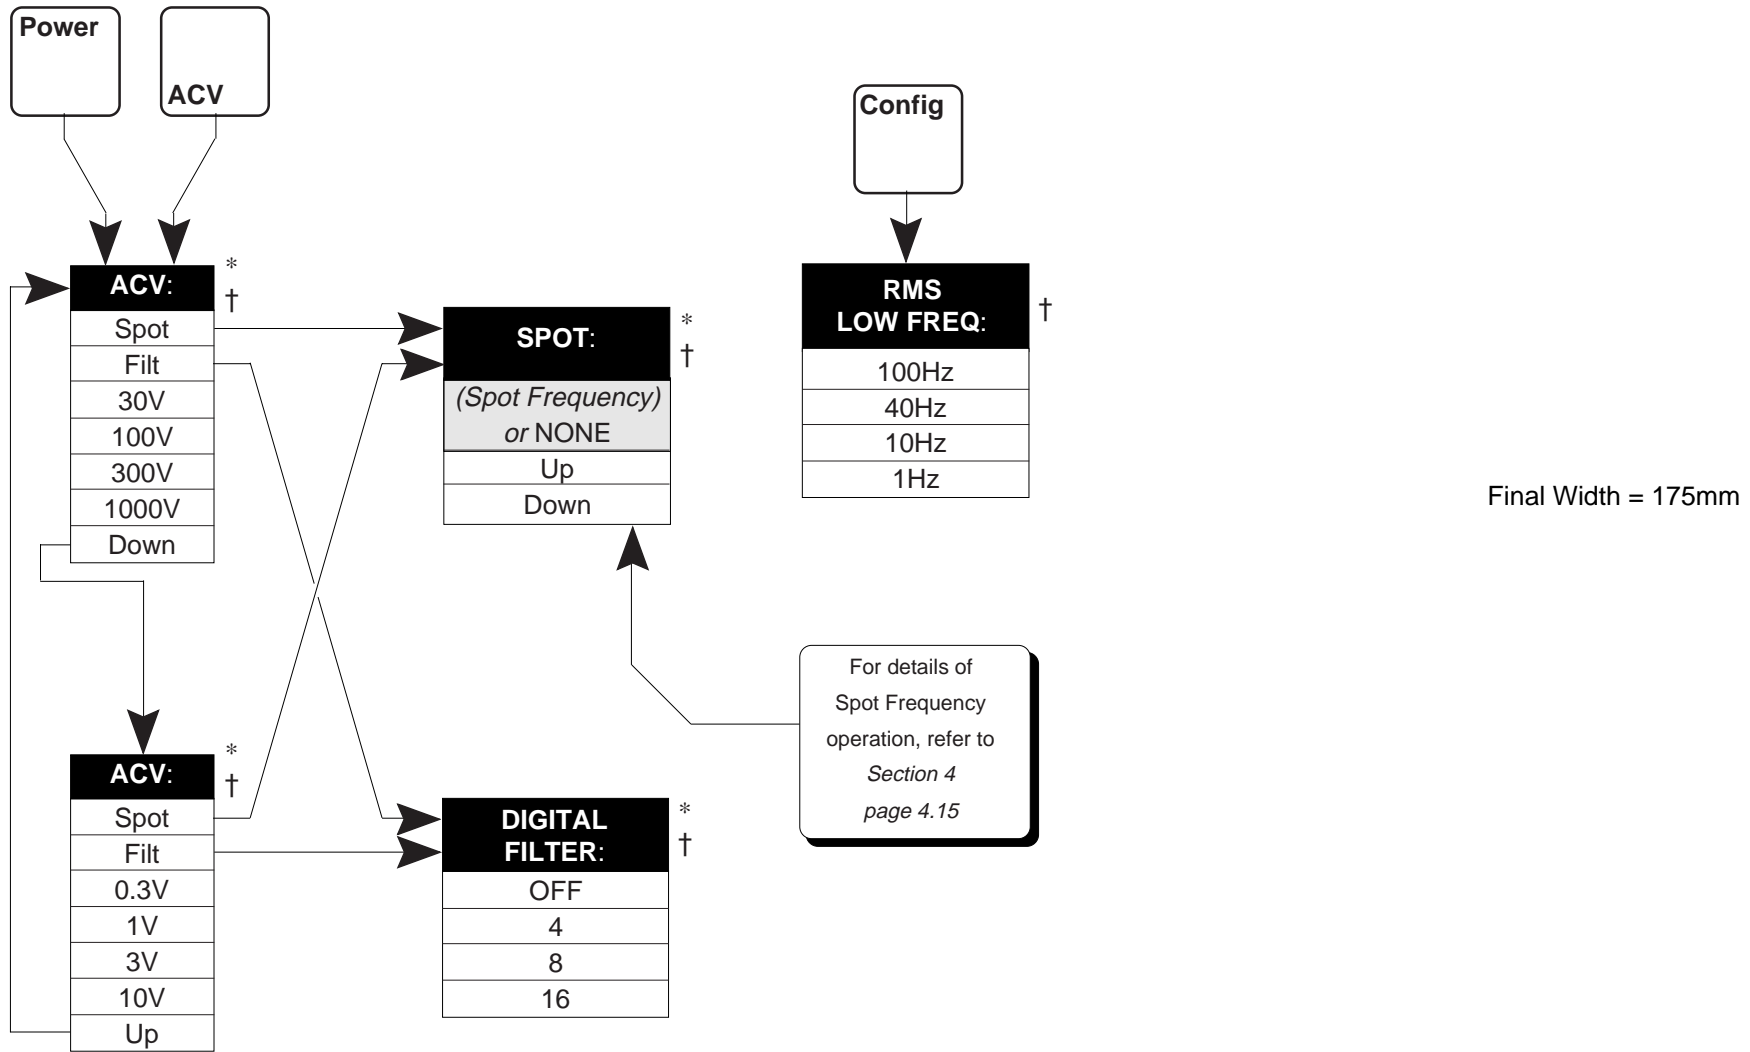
Power

ACV

Config

ACV:
*
†

Spot
Filt
30V
100V
300V
1000V
Down

SPOT:
*
†

(Spot Frequency) or NONE
Up
Down

RMS LOW FREQ:
†

100Hz
40Hz
10Hz
1Hz

Final Width = 175mm

For details of Spot Frequency operation, refer to Section 4 page 4.15

ACV:
*
†

Spot
Filt
0.3V
1V
3V
10V
Up

DIGITAL FILTER:
*
†

OFF
4
8
16